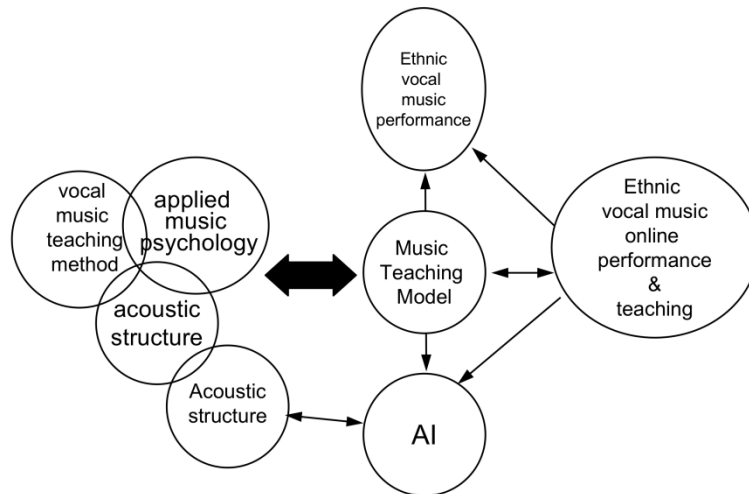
Ethnic vocal music performance

vocal music teaching method

applied music psychology

acoustic structure

Acoustic structure

Music Teaching Model

Ethnic vocal music online performance & teaching

AI